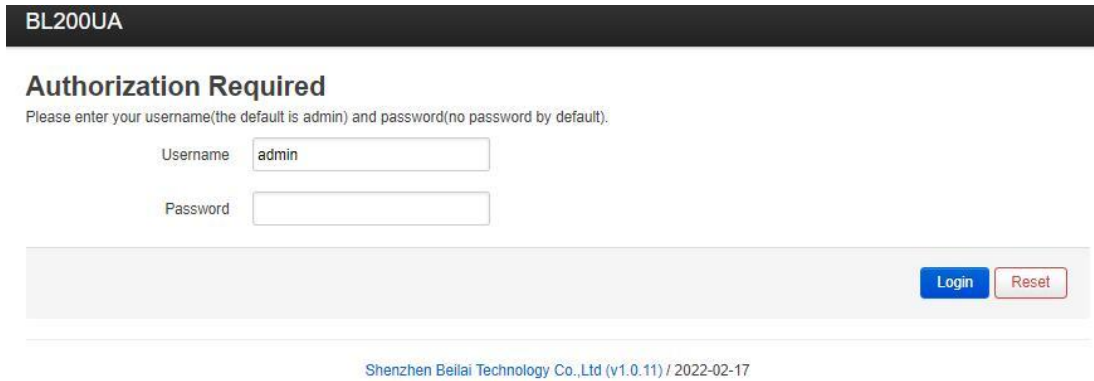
BL200UA

Authorization Required

Please enter your username(the default is admin) and password(no password by default).

Username admin

Password

Login Reset

Shenzhen Beilai Technology Co.,Ltd (v1.0.11) / 2022-02-17